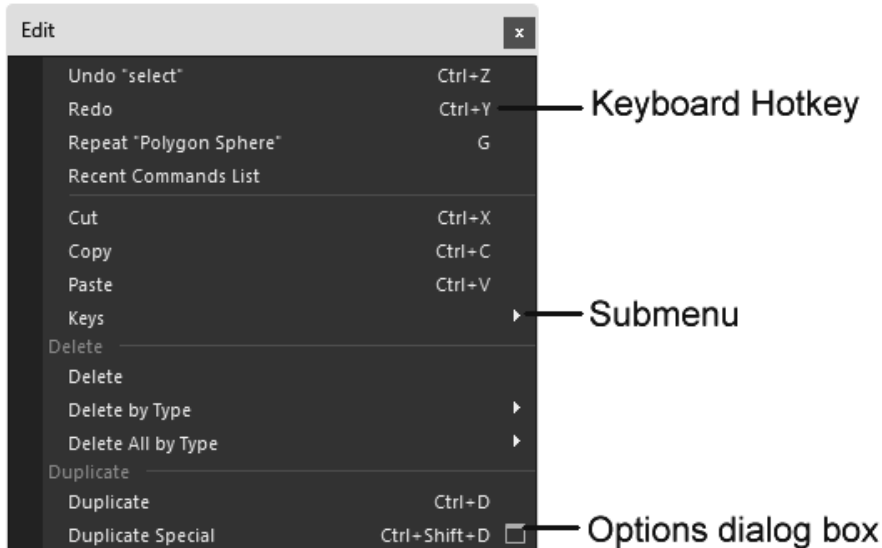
Edit ×

Undo "select" Ctrl+Z
Redo Ctrl+Y
Repeat "Polygon Sphere" G
Recent Commands List

Cut Ctrl+X
Copy Ctrl+C
Paste Ctrl+V
Keys

Delete
Delete
Delete by Type
Delete All by Type

Duplicate
Duplicate Ctrl+D
Duplicate Special Ctrl+Shift+D

Keyboard Hotkey
Submenu
Options dialog box